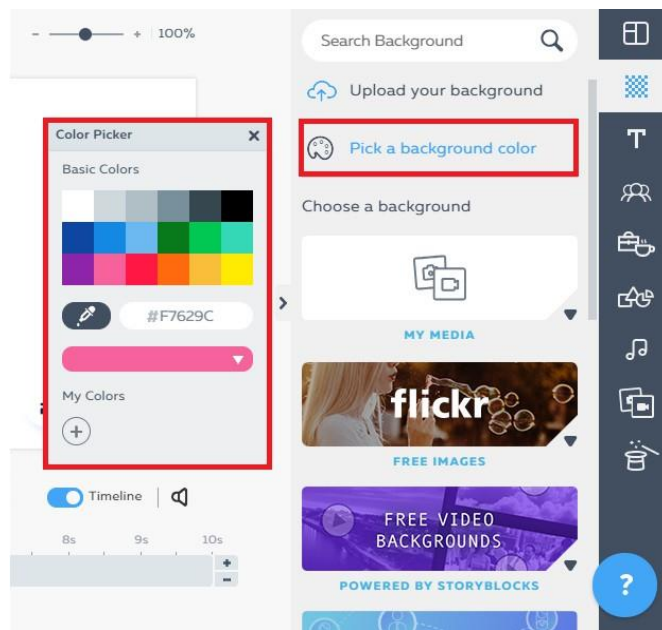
- + 100%

Color Picker ×

Basic Colors

#F7629C

My Colors

+

Timeline

8s 9s 10s

Search Background

Upload your background

Pick a background color

Choose a background

MY MEDIA

flickr

FREE IMAGES

FREE VIDEO BACKGROUNDS

POWERED BY STORYBLOCKS

?